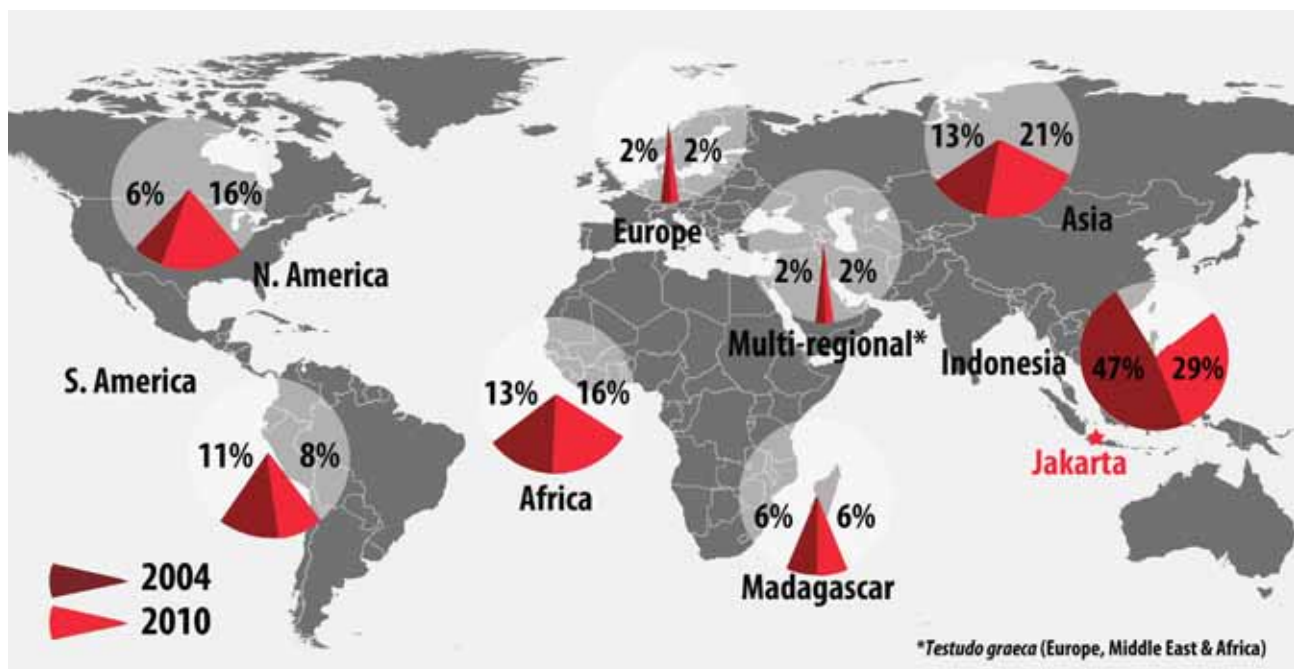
2% 2%
Europe

13% 21%
Asia

6% 16%
N. America

2% 2%
Multi-regional*

Indonesia
47% 29%
Jakarta

S. America
11% 8%

13% 16%
Africa

6% 6%
Madagascar

2004
2010

*Testudo graeca (Europe, Middle East & Africa)